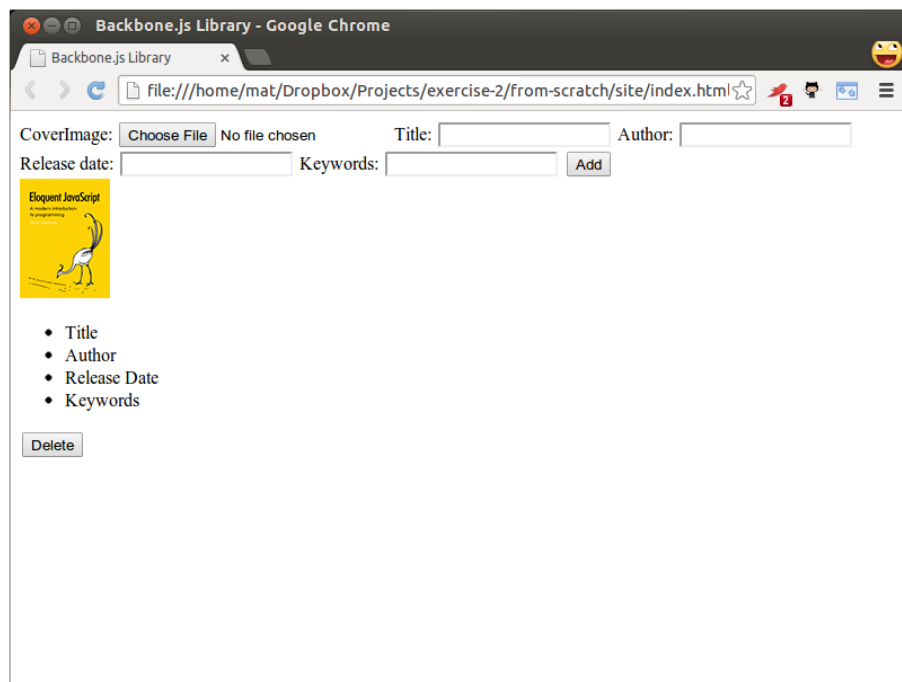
Backbone.js Library - Google Chrome

Backbone.js Library ×

file:///home/mat/Dropbox/Projects/exercise-2/from-scratch/site/index.html

2

CoverImage: Choose File No file chosen Title: Author:

Release date: Keywords: Add

Eloquent JavaScript
A modern introduction to programming

- Title
- Author
- Release Date
- Keywords

Delete